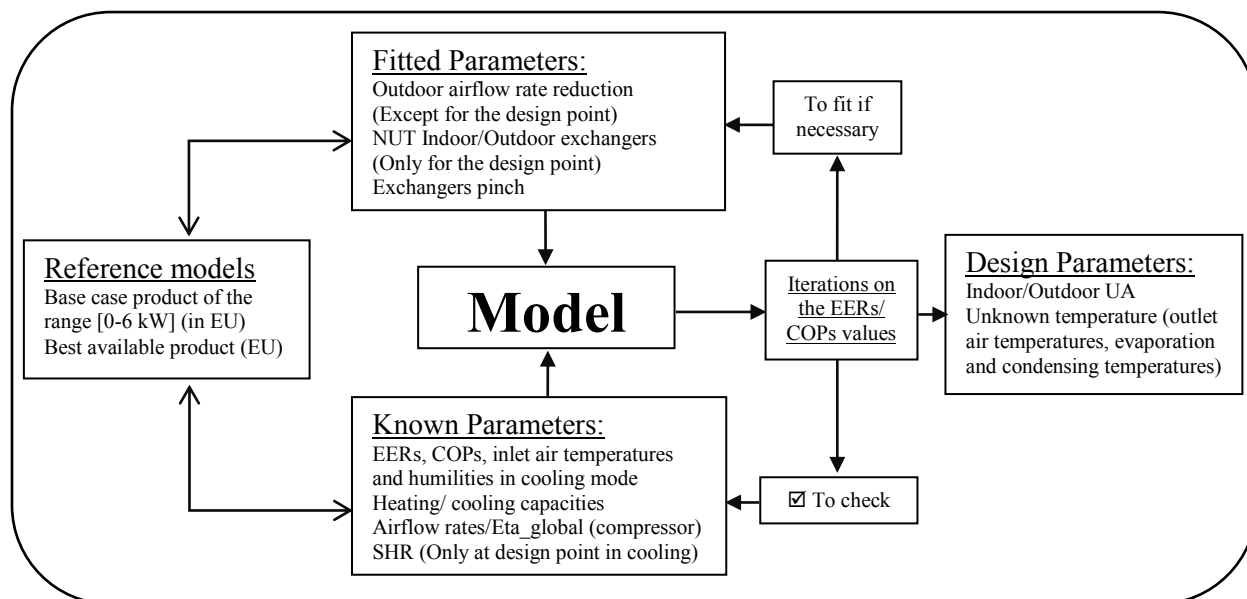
Fitted Parameters:
Outdoor airflow rate reduction
(Except for the design point)
NUT Indoor/Outdoor exchangers
(Only for the design point)
Exchangers pinch

To fit if necessary

Reference models
Base case product of the range [0-6 kW] (in EU)
Best available product (EU)

Model

Iterations on the EERs/ COPs values

Design Parameters:
Indoor/Outdoor UA
Unknown temperature (outlet air temperatures, evaporation and condensing temperatures)

Known Parameters:
EERs, COPs, inlet air temperatures and humilities in cooling mode
Heating/ cooling capacities
Airflow rates/Eta_global (compressor)
SHR (Only at design point in cooling)

☑ To check